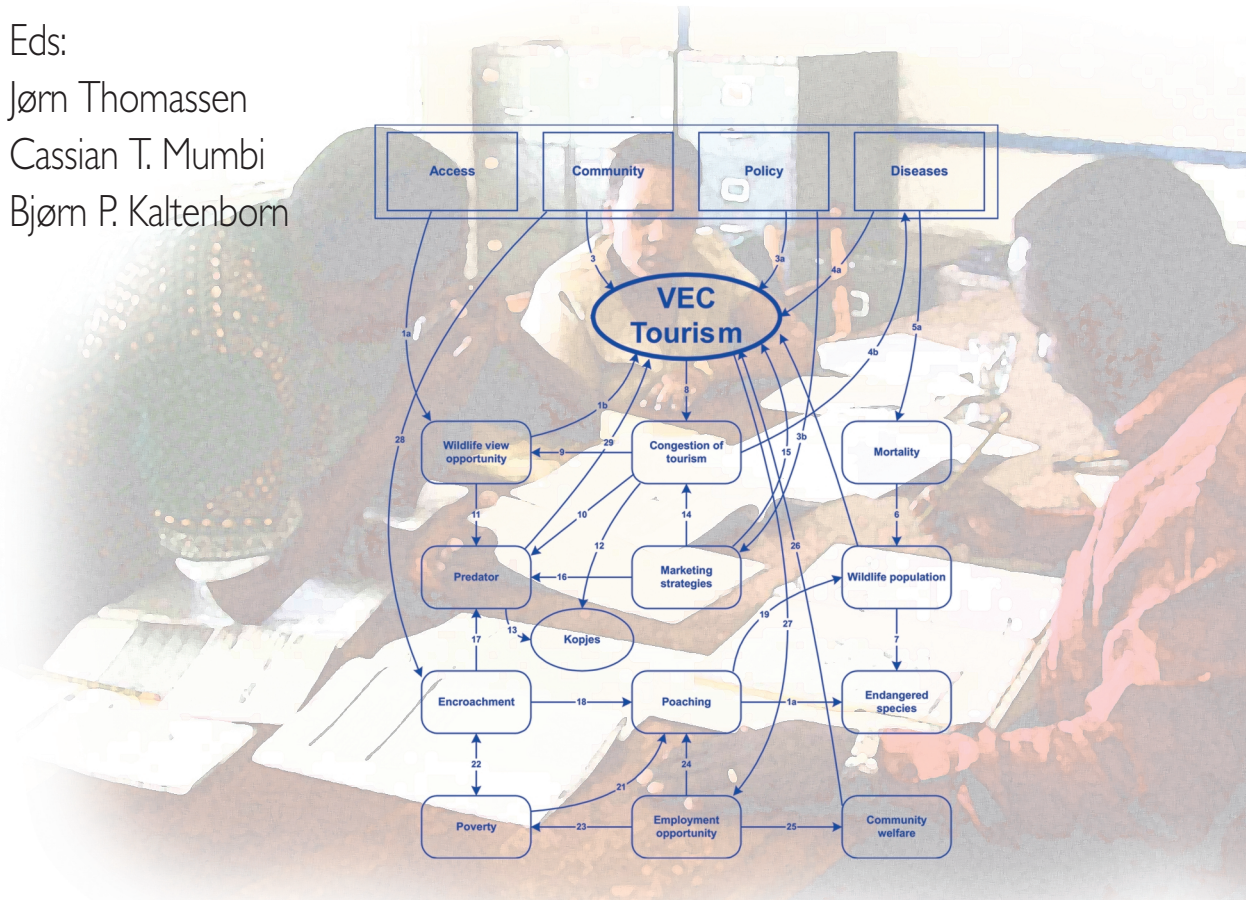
Eds:
Jørn Thomassen
Cassian T. Mumbi
Bjørn P. Kaltenborn

Access
Community
Policy
Diseases

3
3a
4a
1a
28
5a
4b

VEC
Tourism

8
1b
29
3b
15
26
27

Wildlife view opportunity
9
Congestion of tourism
Mortality

11
10
12
14
6

Predator
16
Marketing strategies
Wildlife population

13
Kopjes
17
19
7

Encroachment
18
Poaching
1a
Endangered species

22
21
24

Poverty
23
Employment opportunity
25
Community welfare